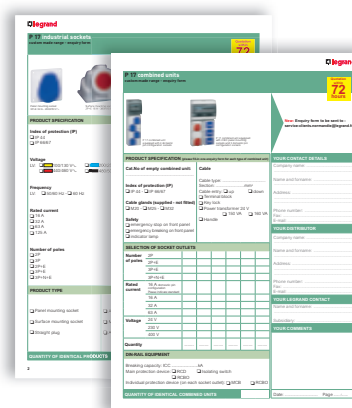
legrand

P 17 industrial sockets
custom-made range - enquiry form

72 hours

PRODUCT SPECIFICATION

Index of protection (IP)
IP 44
IP 66/67

Voltage

Frequency
50/60 Hz
60 Hz

Rated current
16 A
32 A
63 A
125 A

Number of poles
2P
3P
2P+E
3P+E
3P+N+E

PRODUCT TYPE

Panel mounting socket
Surface mounting socket
Straight plug

QUANTITY OF IDENTICAL PRODUCTS

2

legrand

P 17 combined units
custom-made range - enquiry form

72 hours

New: Enquiry form to be sent to : service-clients.normandie@legrand.fr

PRODUCT SPECIFICATION

Cat.No of empty combined unit:

Cable

Index of protection (IP)
IP 44
IP 66/67

Cable glands (supplied - not fitted)
M20
M25
M32

Safety
emergency stop on front panel
emergency isolating on front panel
indicator lamp

Cable type:
Section:
Cable entry:
up
down
Terminal block
Plug lock
Power transformer 24 V
100 VA
300 VA
Handle

SELECTION OF SOCKET OUTLETS

| Number of poles | 2P | | | | |
|---|---|---|---|---|---|
| | 2P+E | | | | |
| | 3P+E | | | | |
| | 3P+N+E | | | | |
| Rated current | 16 A | | | | |
| | 16 A | | | | |
| | 32 A | | | | |
| | 63 A | | | | |
| Voltage | 24 V | | | | |
| | 230 V | | | | |
| | 400 V | | | | |
| Quantity | | | | | |

ON-RAIL EQUIPMENT

Breaking capacity: ICC: kA
Main protection device
RCD
isolating switch
RCBO
Individual protection device (on each socket outlet)
MCB
RCBO

QUANTITY OF IDENTICAL COMBINED UNITS

YOUR CONTACT DETAILS
Company name
Name and forename
Address
Phone number
Fax
E-mail

YOUR DISTRIBUTOR
Company name
Name and forename
Address
Phone number
Fax
E-mail

YOUR LEGRAND CONTACT
Name and forename
Subsidiary

YOUR COMMENTS

Date
Page